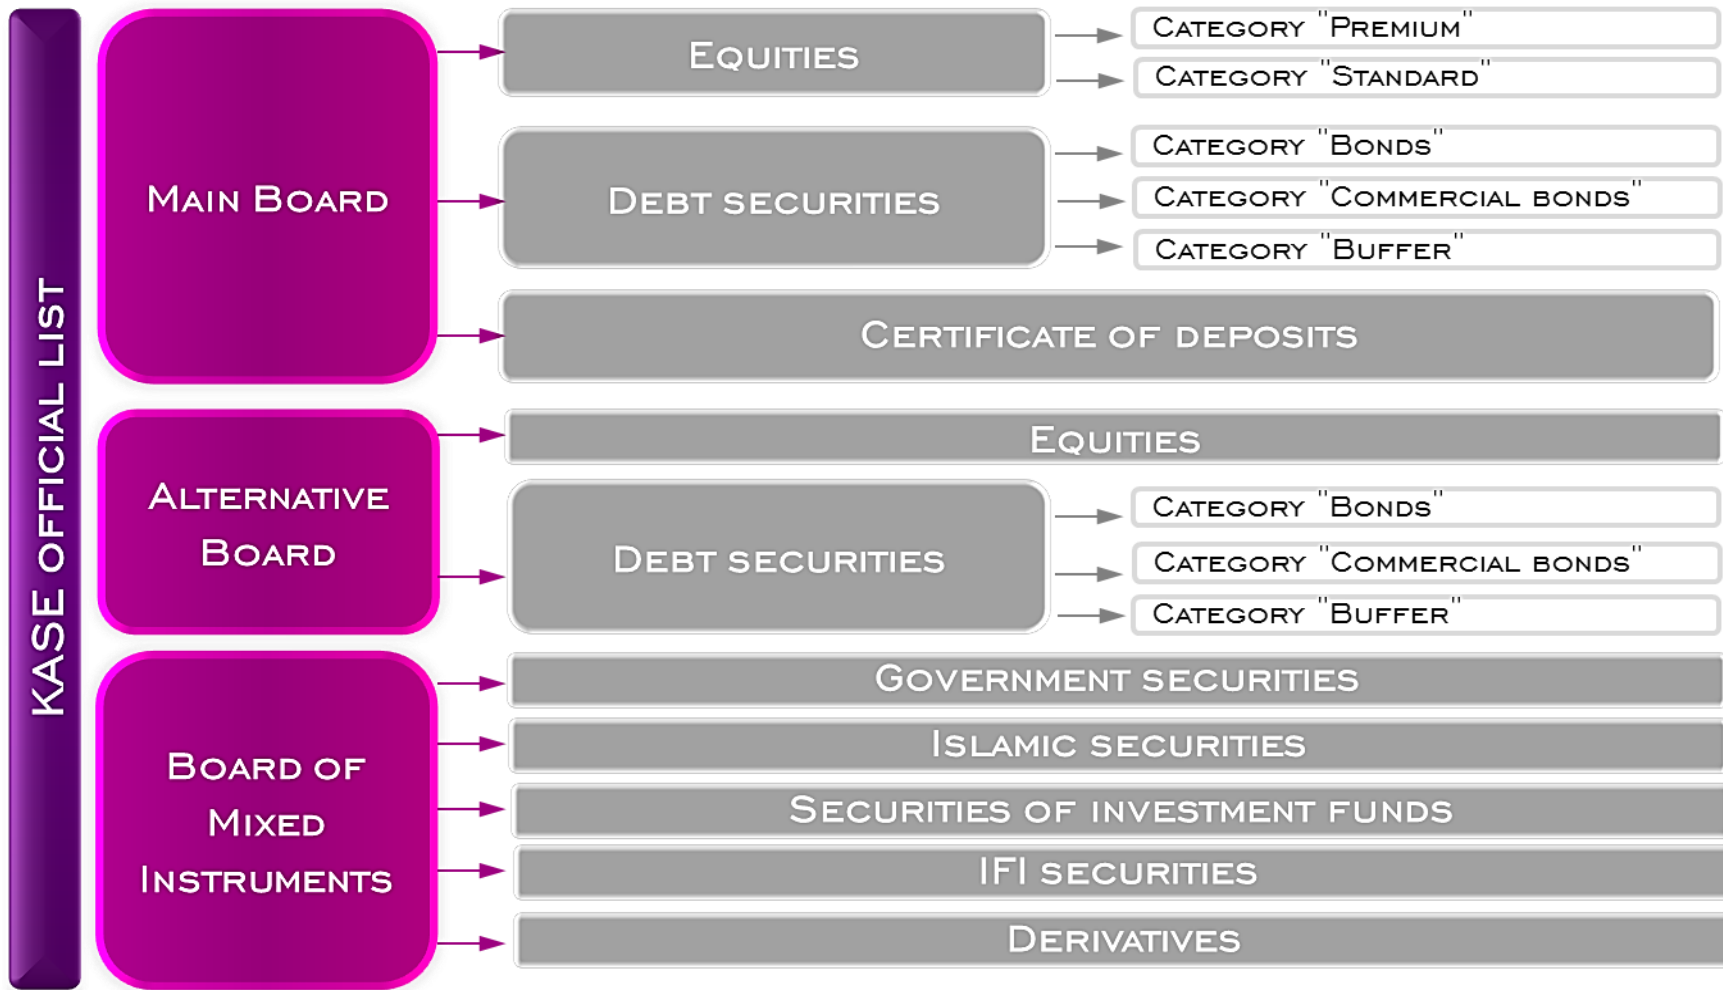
KASE official list

Main Board

Equities

Category "Premium"

Category "Standard"

Debt securities

Category "Bonds"

Category "Commercial bonds"

Category "Buffer"

Certificate of deposits

Alternative Board

Equities

Debt securities

Category "Bonds"

Category "Commercial bonds"

Category "Buffer"

Board of Mixed Instruments

Government securities

Islamic securities

Securities of investment funds

IFI securities

Derivatives